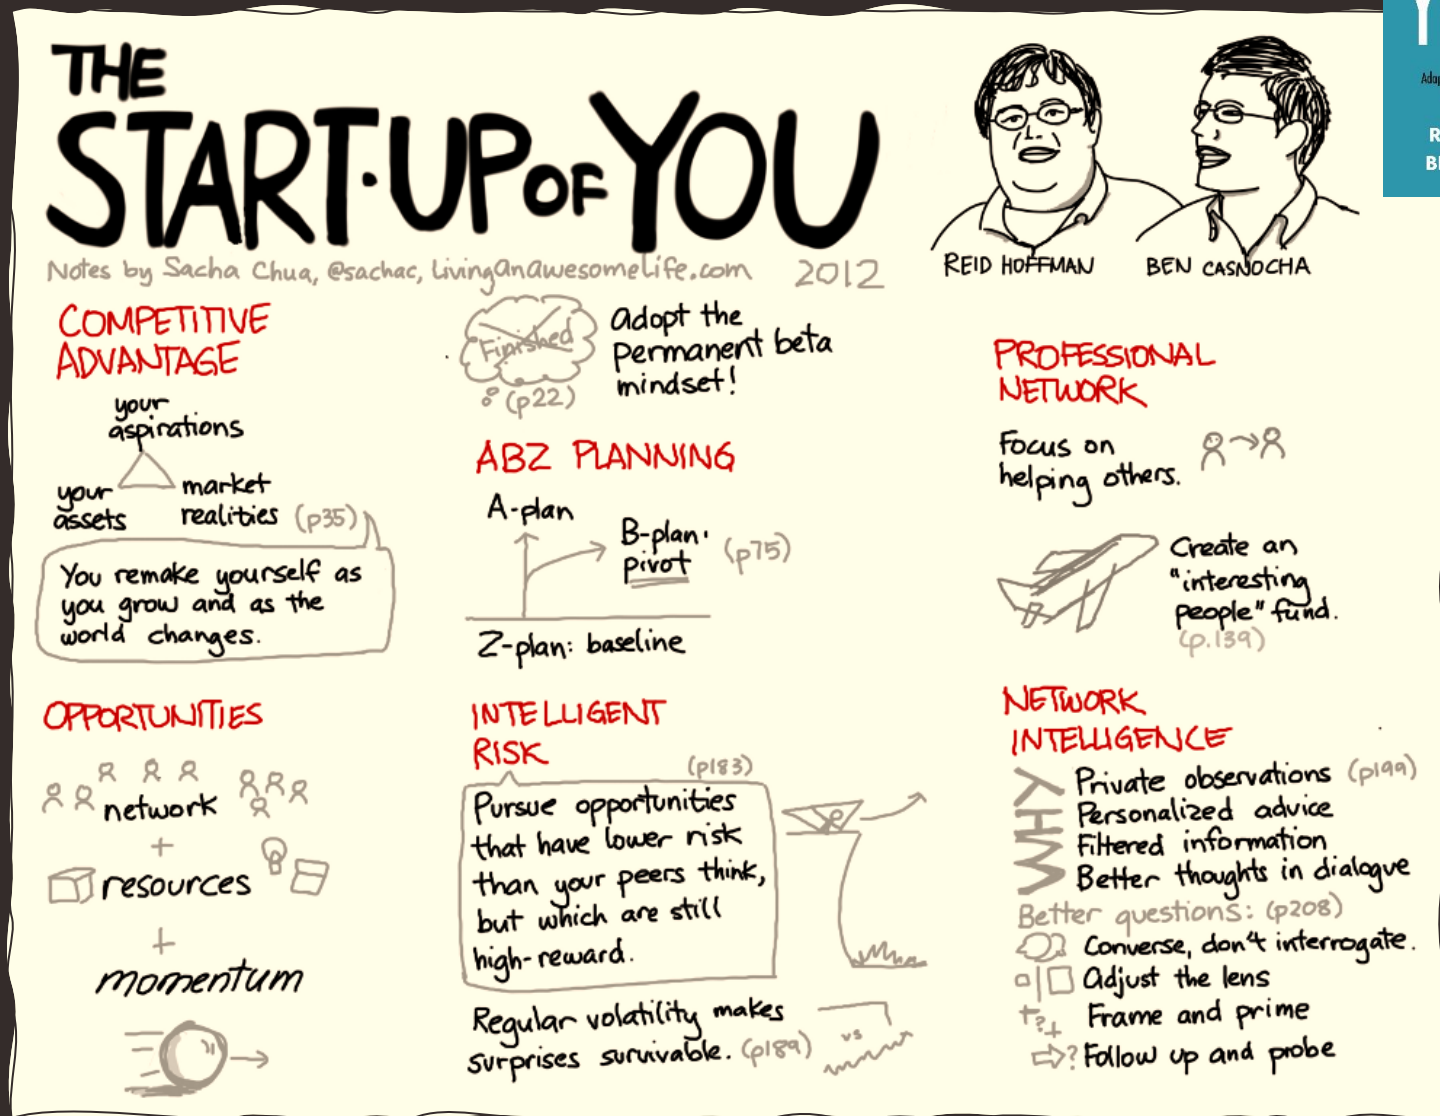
THE START-UP OF YOU

Notes by Sacha Chua, @sachac, livinganawesomelife.com 2012

REID HOFFMAN BEN CASNOCHA

COMPETITIVE ADVANTAGE

your aspirations

your assets

market realities (p35)

You remake yourself as you grow and as the world changes.

Finished (p22)

adopt the permanent beta mindset!

ABZ PLANNING

A-plan

B-plan: pivot (p75)

Z-plan: baseline

PROFESSIONAL NETWORK

Focus on helping others.

Create an "interesting people" fund. (p.139)

OPPORTUNITIES

network

+

resources

+

momentum

INTELLIGENT RISK

(p183)

Pursue opportunities that have lower risk than your peers think, but which are still high-reward.

Regular volatility makes surprises survivable. (p189)

vs

NETWORK INTELLIGENCE

WHY

Private observations (p199)
Personalized advice
Filtered information
Better thoughts in dialogue

Better questions: (p208)

Converse, don't interrogate.
Adjust the lens
Frame and prime
Follow up and probe